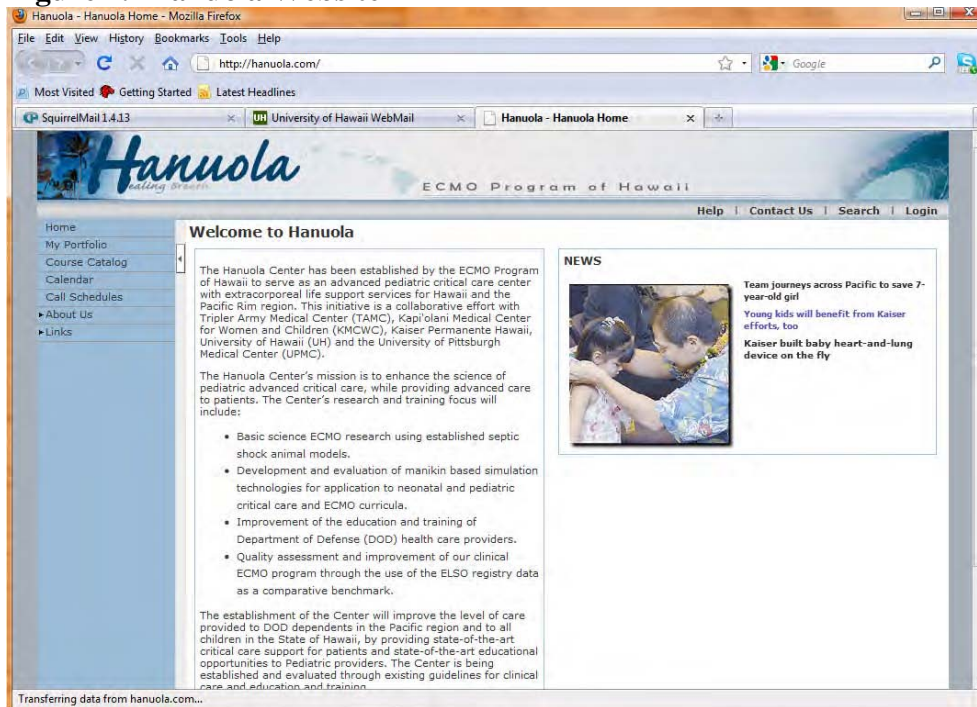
Hanuola - Hanuola Home - Mozilla Firefox

File Edit View History Bookmarks Tools Help

http://hanuola.com/

Google

Most Visited Getting Started Latest Headlines

SquirrelMail 1.4.13

University of Hawaii WebMail

Hanuola - Hanuola Home

Hanuola
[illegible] Breath

ECMO Program of Hawaii

Help | Contact Us | Search | Login

Home
My Portfolio
Course Catalog
Calendar
Call Schedules
About Us
Links

Welcome to Hanuola

The Hanuola Center has been established by the ECMO Program of Hawaii to serve as an advanced pediatric critical care center with extracorporeal life support services for Hawaii and the Pacific Rim region. This initiative is a collaborative effort with Tripler Army Medical Center (TAMC), Kapi'olani Medical Center for Women and Children (KMCWC), Kaiser Permanente Hawaii, University of Hawaii (UH) and the University of Pittsburgh Medical Center (UPMC).

The Hanuola Center's mission is to enhance the science of pediatric advanced critical care, while providing advanced care to patients. The Center's research and training focus will include:

• Basic science ECMO research using established septic shock animal models.
• Development and evaluation of manikin based simulation technologies for application to neonatal and pediatric critical care and ECMO curricula.
• Improvement of the education and training of Department of Defense (DOD) health care providers.
• Quality assessment and improvement of our clinical ECMO program through the use of the ELSO registry data as a comparative benchmark.

The establishment of the Center will improve the level of care provided to DOD dependents in the Pacific region and to all children in the State of Hawaii, by providing state-of-the-art critical care support for patients and state-of-the-art educational opportunities to Pediatric providers. The Center is being established and evaluated through existing guidelines for clinical care and education and training.

NEWS

Team journeys across Pacific to save 7-year-old girl

Young kids will benefit from Kaiser efforts, too

Kaiser built baby heart-and-lung device on the fly

Transferring data from hanuola.com...